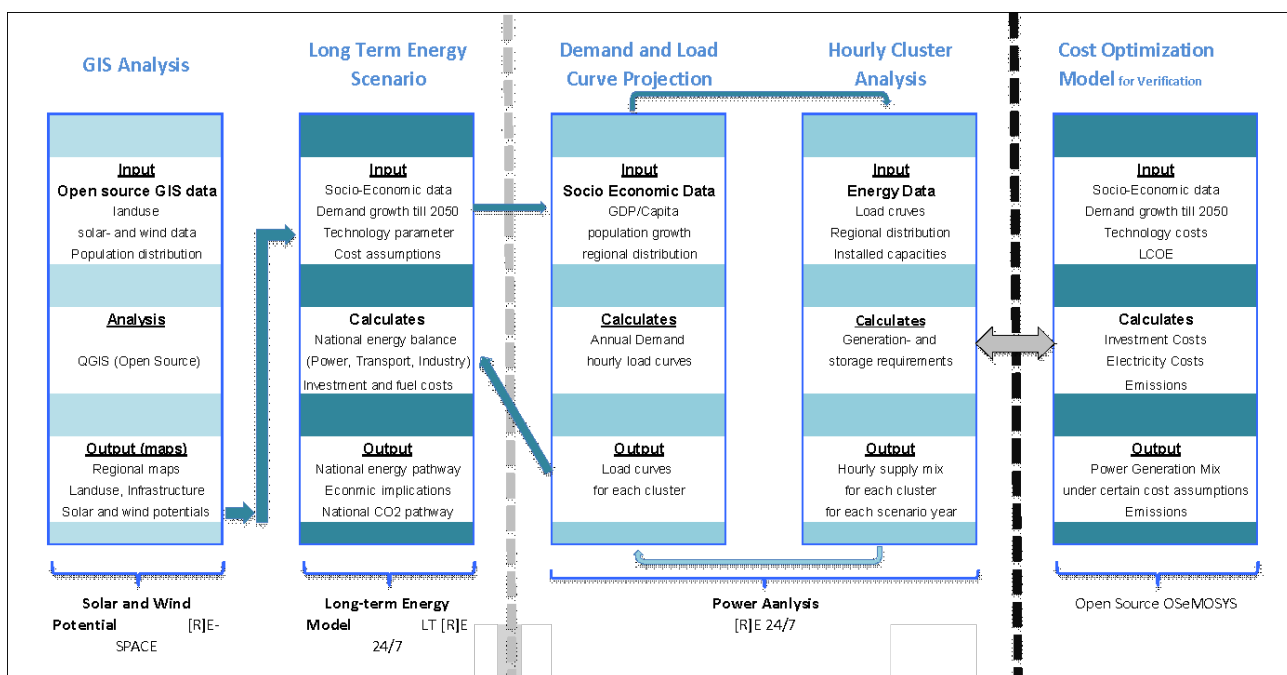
GIS Analysis

Input
Open source GIS data
landuse
solar- and wind data
Population distribution

Analysis
QGIS (Open Source)

Output (maps)
Regional maps
Landuse, Infrastructure
Solar and wind potentials

Solar and Wind Potential [R]E-SPACE

Long Term Energy Scenario

Input
Socio-Economic data
Demand growth till 2050
Technology parameter
Cost assumptions

Calculates
National energy balance
(Power, Transport, Industry)
Investment and fuel costs

Output
National energy pathway
Econmic implications
National CO2 pathway

Long-term Energy Model LT [R]E 24/7

Demand and Load Curve Projection

Input
Socio Economic Data
GDP/Capita
population growth
regional distribution

Calculates
Annual Demand
hourly load curves

Output
Load curves
for each cluster

Hourly Cluster Analysis

Input
Energy Data
Load cruves
Regional distribution
Installed capacities

Calculates
Generation- and
storage requirements

Output
Hourly supply mix
for each cluster
for each scenario year

Power Aanlysis
[R]E 24/7

Cost Optimization Model for Verification

Input
Socio-Economic data
Demand growth till 2050
Technology costs
LCOE

Calculates
Investment Costs
Electricity Costs
Emissions

Output
Power Generation Mix
under certain cost assumptions
Emissions

Open Source OSeMOSYS